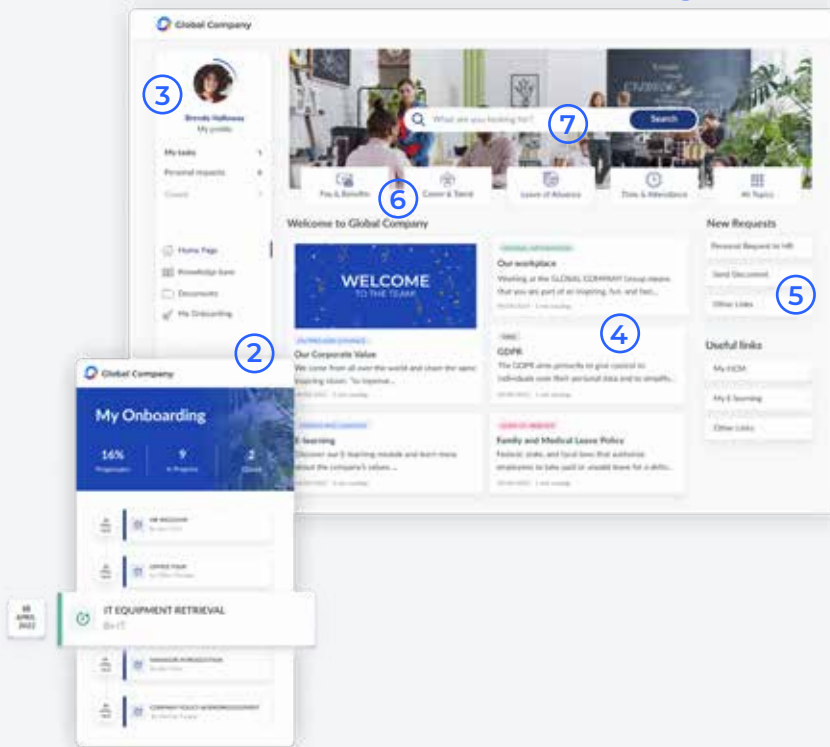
Global Company

3

Brenda Holloway
My profile

My tasks
Personal requests
Closed

Home Page
Knowledge base
Documents
My Onboarding

What are you looking for?
Search

7

Pay & Benefits
Career & Talent
Leave of Absence
Time & Attendance
All Topics

6

Welcome to Global Company

WELCOME
TO THE TEAM

Our Corporate Value
We come from all over the world and share the same inspiring vision. To improve...

Our workplace
Working at the GLOBAL COMPANY Group means that you are part of an inspiring, fun, and fast...

4

GDPR
The GDPR aims primarily to give control to individuals over their personal data and to simplify...

E-learning
Discover our E-learning module and learn more about the company's values...

Family and Medical Leave Policy
Federal, state, and local laws that authorize employees to take paid or unpaid leave for a defin...

New Requests
Personal Request to HR
Send Document
Other Links

5

Useful links
My HCM
My E-learning
Other Links

2

Global Company

My Onboarding

16%
Progression
9
In Progress
2
Closed

HR WELCOME
OFFICE TOUR

IT EQUIPMENT RETRIEVAL
By IT

MANAGER INTRODUCTION
COMPANY POLICY ACKNOWLEDGEMENT

18
APRIL
2022